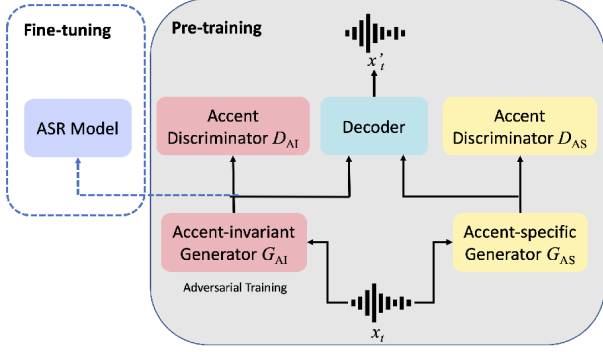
Fine-tuning

Pre-training

$x_t'$

ASR Model

Accent Discriminator $D_{\text{AI}}$

Decoder

Accent Discriminator $D_{\text{AS}}$

Accent-invariant Generator $G_{\text{AI}}$

Accent-specific Generator $G_{\text{AS}}$

Adversarial Training

$x_t$